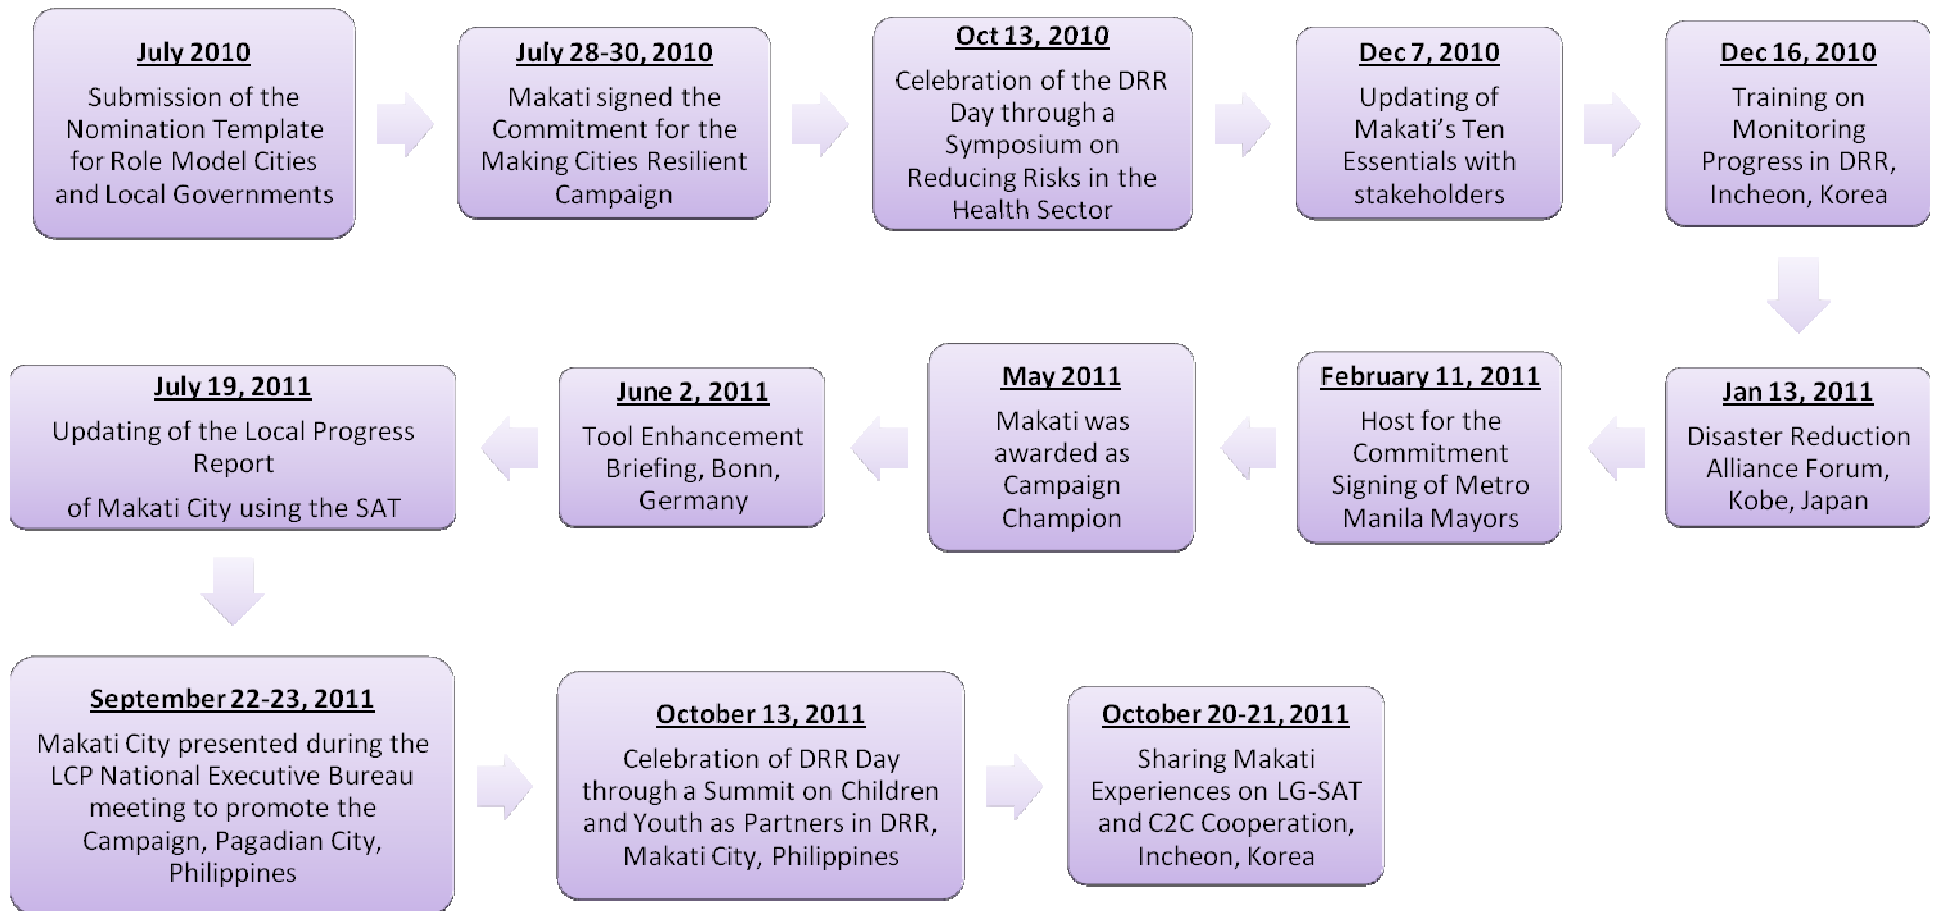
July 2010
Submission of the Nomination Template for Role Model Cities and Local Governments

July 28-30, 2010
Makati signed the Commitment for the Making Cities Resilient Campaign

Oct 13, 2010
Celebration of the DRR Day through a Symposium on Reducing Risks in the Health Sector

Dec 7, 2010
Updating of Makati's Ten Essentials with stakeholders

Dec 16, 2010
Training on Monitoring Progress in DRR, Incheon, Korea

Jan 13, 2011
Disaster Reduction Alliance Forum, Kobe, Japan

February 11, 2011
Host for the Commitment Signing of Metro Manila Mayors

May 2011
Makati was awarded as Campaign Champion

June 2, 2011
Tool Enhancement Briefing, Bonn, Germany

July 19, 2011
Updating of the Local Progress Report

of Makati City using the SAT

September 22-23, 2011
Makati City presented during the LCP National Executive Bureau meeting to promote the Campaign, Pagadian City, Philippines

October 13, 2011
Celebration of DRR Day through a Summit on Children and Youth as Partners in DRR, Makati City, Philippines

October 20-21, 2011
Sharing Makati Experiences on LG-SAT and C2C Cooperation, Incheon, Korea